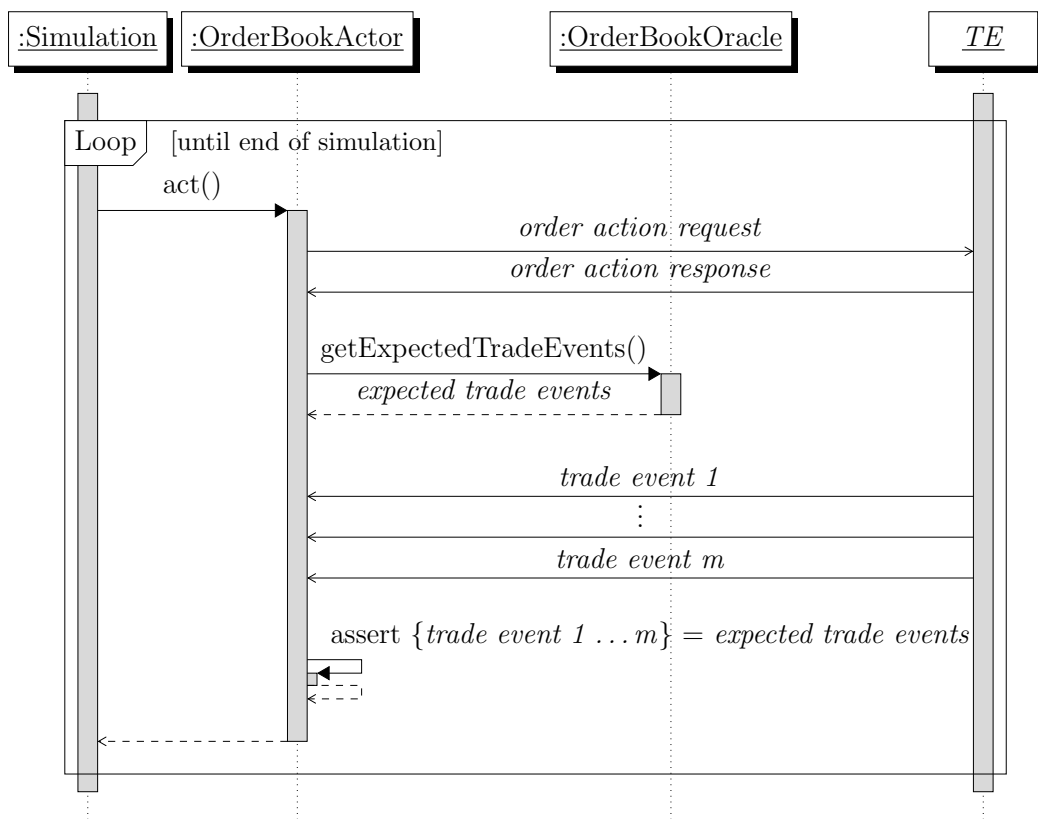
:Simulation

:OrderBookActor

:OrderBookOracle

TE

Loop [until end of simulation]

act()

order action request

order action response

getExpectedTradeEvents()

expected trade events

trade event 1

⋮

trade event m

assert $\{trade\ event\ 1 \ldots m\} = expected\ trade\ events$